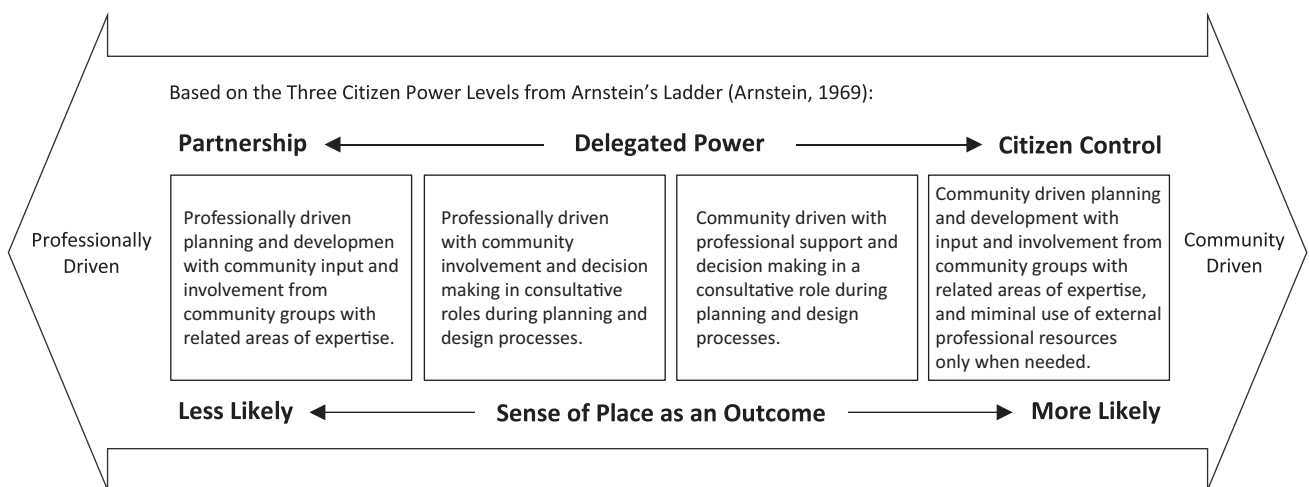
Based on the Three Citizen Power Levels from Arnstein's Ladder (Arnstein, 1969):

Partnership ← Delegated Power → Citizen Control

Professionally Driven

Professionally driven planning and developmen with community input and involvement from community groups with related areas of expertise.

Professionally driven with community involvement and decision making in consultative roles during planning and design processes.

Community driven with professional support and decision making in a consultative role during planning and design processes.

Community driven planning and development with input and involvement from community groups with related areas of expertise, and miminal use of external professional resources only when needed.

Community Driven

Less Likely ← Sense of Place as an Outcome → More Likely